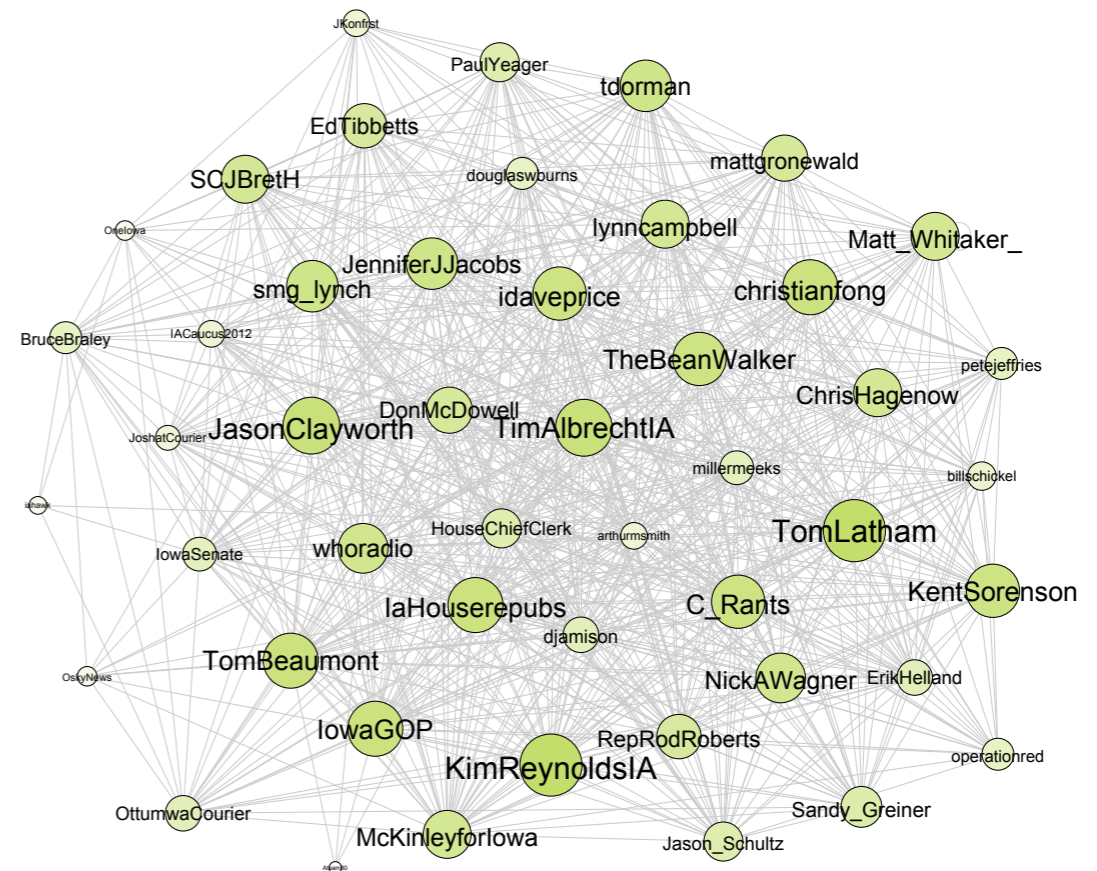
JKonfrst
PaulYeager
tdorman
EdTibbetts
mattgronewald
SCJBretH
douglaswburns
OneIowa
lynncampbell
Matt_Whitaker_
JenniferJJacobs
smg_lynch
idaveprice
christianfong
BruceBraley
IACaucus2012
TheBeanWalker
petejeffries
ChrisHagenow
DonMcDowell
JasonClayworth
TimAlbrechtIA
JoshatCourier
millermeeks
billschickel
iahawk
TomLatham
HouseChiefClerk
arthurmsmith
whoradio
IowaSenate
KentSorenson
IaHouserepubs
C_Rants
djamison
TomBeaumont
OskyNews
NickAWagner
ErikHelland
IowaGOP
RepRodRoberts
operationred
KimReynoldsIA
Sandy_Greiner
OttumwaCourier
McKinleyforIowa
Jason_Schultz
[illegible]